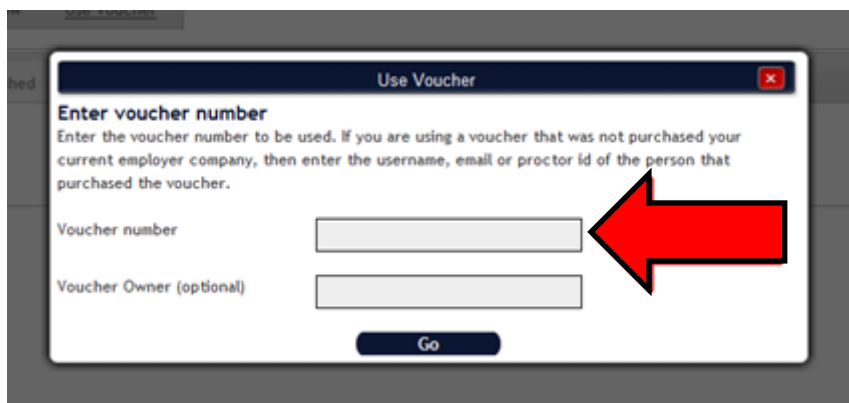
Use Voucher

hed

Use Voucher

Enter voucher number

Enter the voucher number to be used. If you are using a voucher that was not purchased your current employer company, then enter the username, email or proctor id of the person that purchased the voucher.

Voucher number

Voucher Owner (optional)

Go